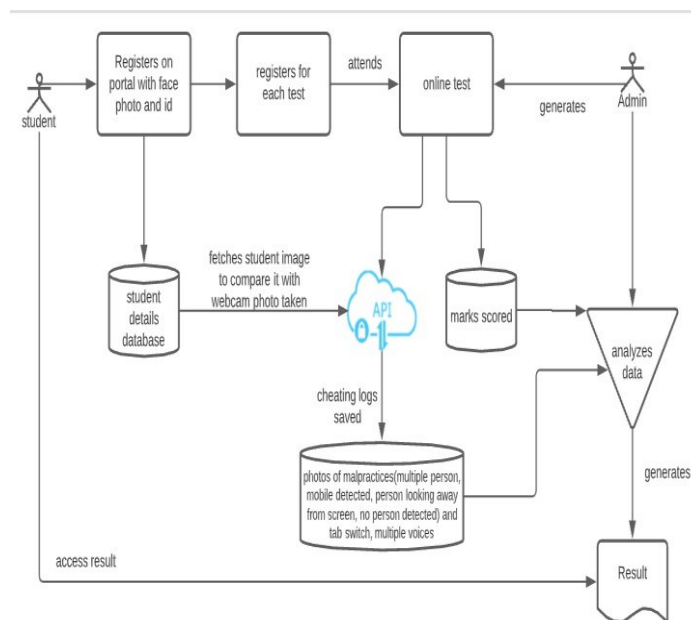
student

Registers on portal with face photo and id

registers for each test

attends

online test

generates

Admin

fetches student image to compare it with webcam photo taken

student details database

API

marks scored

analyzes data

cheating logs saved

photos of malpractices(multiple person, mobile detected, person looking away from screen, no person detected) and tab switch, multiple voices

generates

access result

Result